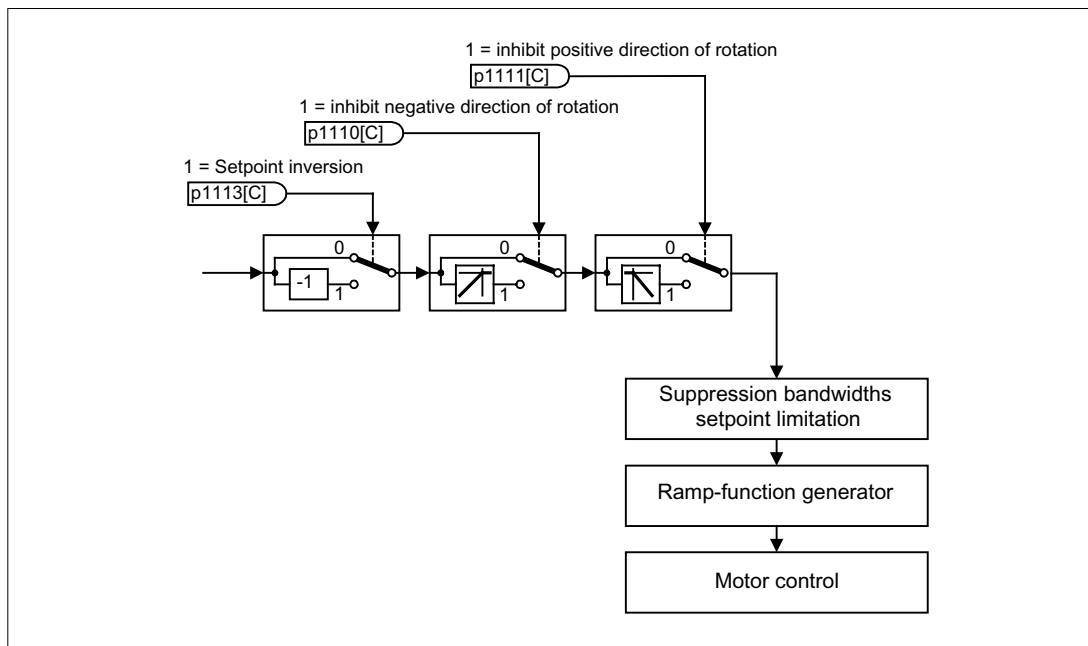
1 = inhibit positive direction of rotation
p1111[C]
1 = inhibit negative direction of rotation
p1110[C]
1 = Setpoint inversion
p1113[C]
0
-1
1
0
1
0
1
Suppression bandwidths setpoint limitation
Ramp-function generator
Motor control